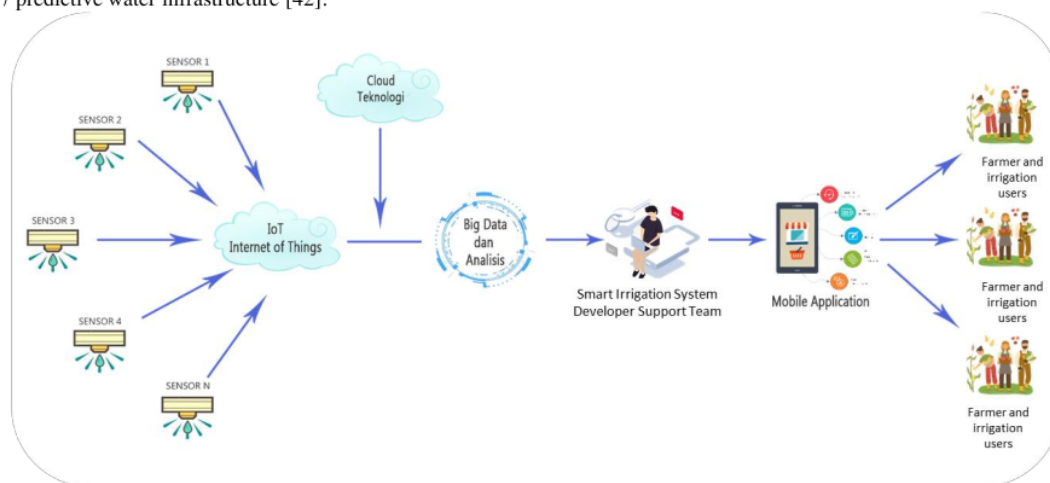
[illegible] predictive water infrastructure [42].

SENSOR 1

SENSOR 2

SENSOR 3

SENSOR 4

SENSOR N

Cloud Teknologi

IoT Internet of Things

Big Data dan Analisis

Smart Irrigation System Developer Support Team

Mobile Application

Farmer and irrigation users

Farmer and irrigation users

Farmer and irrigation users